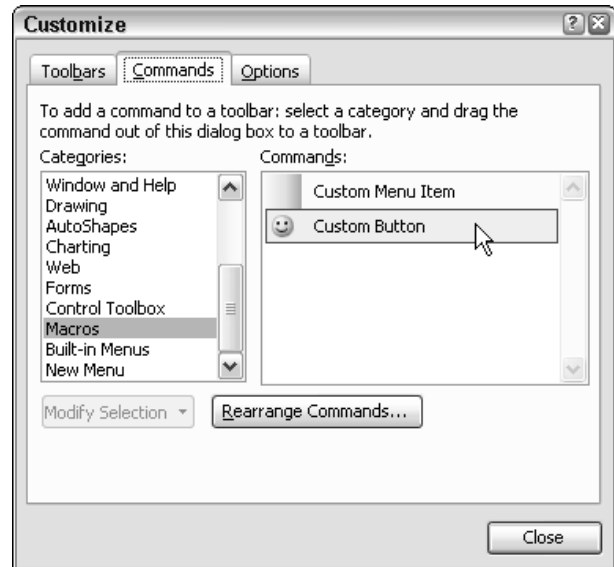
Customize

Toolbars | Commands | Options

To add a command to a toolbar: select a category and drag the command out of this dialog box to a toolbar.

Categories:
Window and Help
Drawing
AutoShapes
Charting
Web
Forms
Control Toolbox
Macros
Built-in Menus
New Menu

Commands:
Custom Menu Item
Custom Button

Modify Selection ▾
Rearrange Commands...

Close